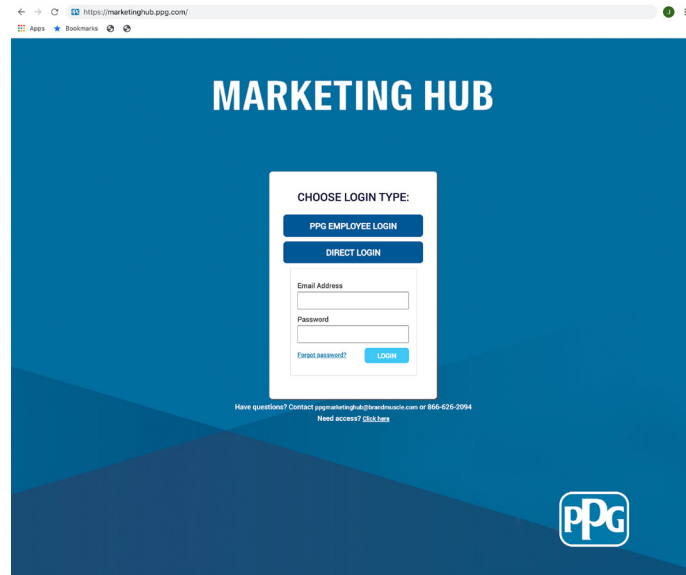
https://marketinghub.ppg.com/

J

Apps Bookmarks

MARKETING HUB

CHOOSE LOGIN TYPE:

PPG EMPLOYEE LOGIN

DIRECT LOGIN

Email Address

Password

Forgot password?

LOGIN

Have questions? Contact ppgmarketinghub@brandmuscle.com or 866-626-2094

Need access? Click here

PPG